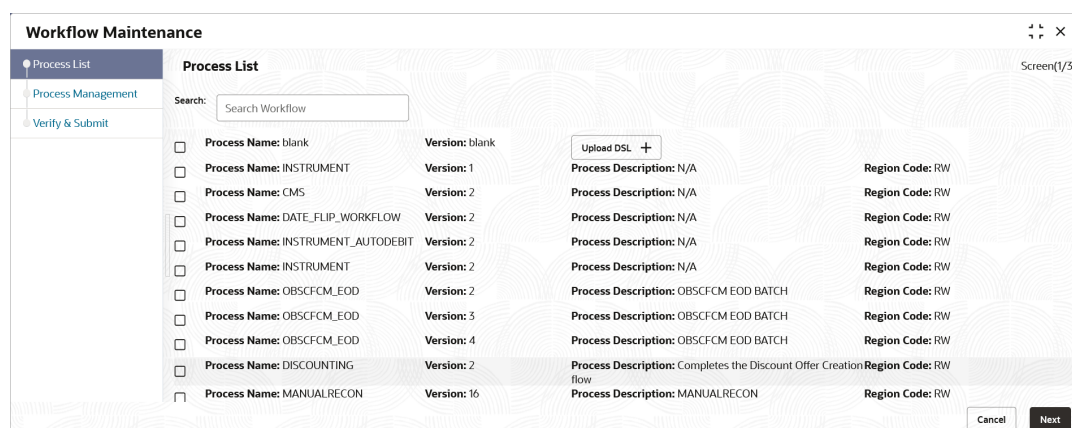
Workflow Maintenance

Process List
Process Management
Verify & Submit

Process List

Screen(1/3

Search: Search Workflow

| | | | | |
|---|---|---|---|---|
| ☐ | **Process Name:** blank | **Version:** blank | Upload DSL + | |
| ☐ | **Process Name:** INSTRUMENT | **Version:** 1 | **Process Description:** N/A | **Region Code:** RW |
| ☐ | **Process Name:** CMS | **Version:** 2 | **Process Description:** N/A | **Region Code:** RW |
| ☐ | **Process Name:** DATE_FLIP_WORKFLOW | **Version:** 2 | **Process Description:** N/A | **Region Code:** RW |
| ☐ | **Process Name:** INSTRUMENT_AUTODEBIT | **Version:** 2 | **Process Description:** N/A | **Region Code:** RW |
| ☐ | **Process Name:** INSTRUMENT | **Version:** 2 | **Process Description:** N/A | **Region Code:** RW |
| ☐ | **Process Name:** OBSCFCM_EOD | **Version:** 2 | **Process Description:** OBSCFCM EOD BATCH | **Region Code:** RW |
| ☐ | **Process Name:** OBSCFCM_EOD | **Version:** 3 | **Process Description:** OBSCFCM EOD BATCH | **Region Code:** RW |
| ☐ | **Process Name:** OBSCFCM_EOD | **Version:** 4 | **Process Description:** OBSCFCM EOD BATCH | **Region Code:** RW |
| ☐ | **Process Name:** DISCOUNTING | **Version:** 2 | **Process Description:** Completes the Discount Offer Creation flow | **Region Code:** RW |
| ☐ | **Process Name:** MANUALRECON | **Version:** 16 | **Process Description:** MANUALRECON | **Region Code:** RW |

Cancel Next